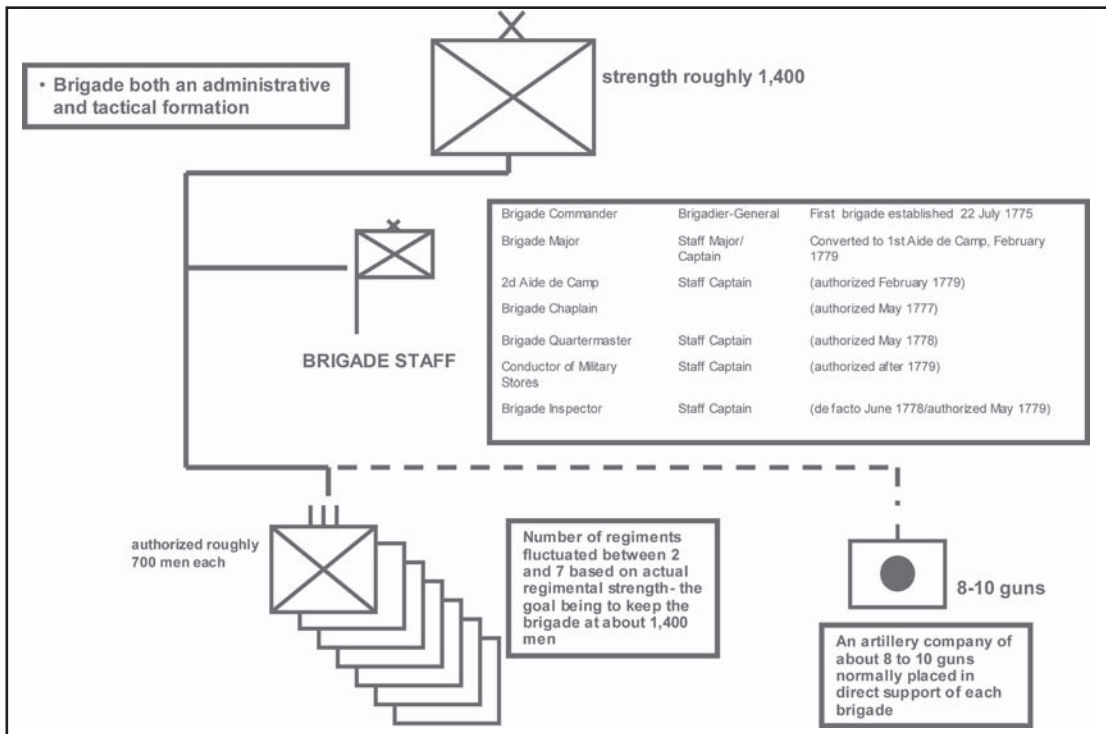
• Brigade both an administrative and tactical formation

strength roughly 1,400

BRIGADE STAFF

| | | |
|---|---|---|
| Brigade Commander | Brigadier-General | First brigade established 22 July 1775 |
| Brigade Major | Staff Major/ Captain | Converted to 1st Aide de Camp, February 1779 |
| 2d Aide de Camp | Staff Captain | (authorized February 1779) |
| Brigade Chaplain | | (authorized May 1777) |
| Brigade Quartermaster | Staff Captain | (authorized May 1778) |
| Conductor of Military Stores | Staff Captain | (authorized after 1779) |
| Brigade Inspector | Staff Captain | (de facto June 1778/authorized May 1779) |

authorized roughly 700 men each

Number of regiments fluctuated between 2 and 7 based on actual regimental strength- the goal being to keep the brigade at about 1,400 men

8-10 guns

An artillery company of about 8 to 10 guns normally placed in direct support of each brigade